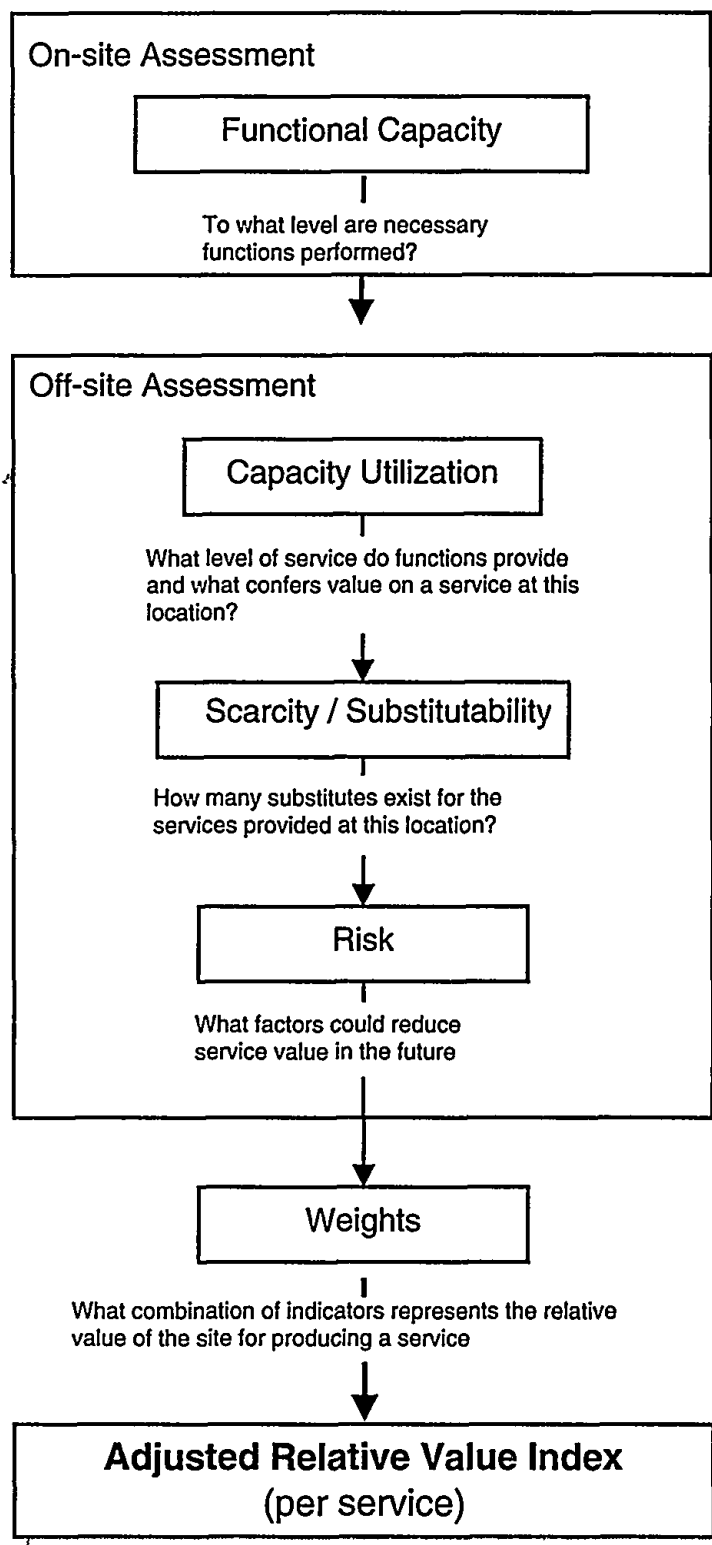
On-site Assessment

Functional Capacity

To what level are necessary functions performed?

Off-site Assessment

Capacity Utilization

What level of service do functions provide and what confers value on a service at this location?

Scarcity / Substitutability

How many substitutes exist for the services provided at this location?

Risk

What factors could reduce service value in the future

Weights

What combination of indicators represents the relative value of the site for producing a service

Adjusted Relative Value Index
(per service)